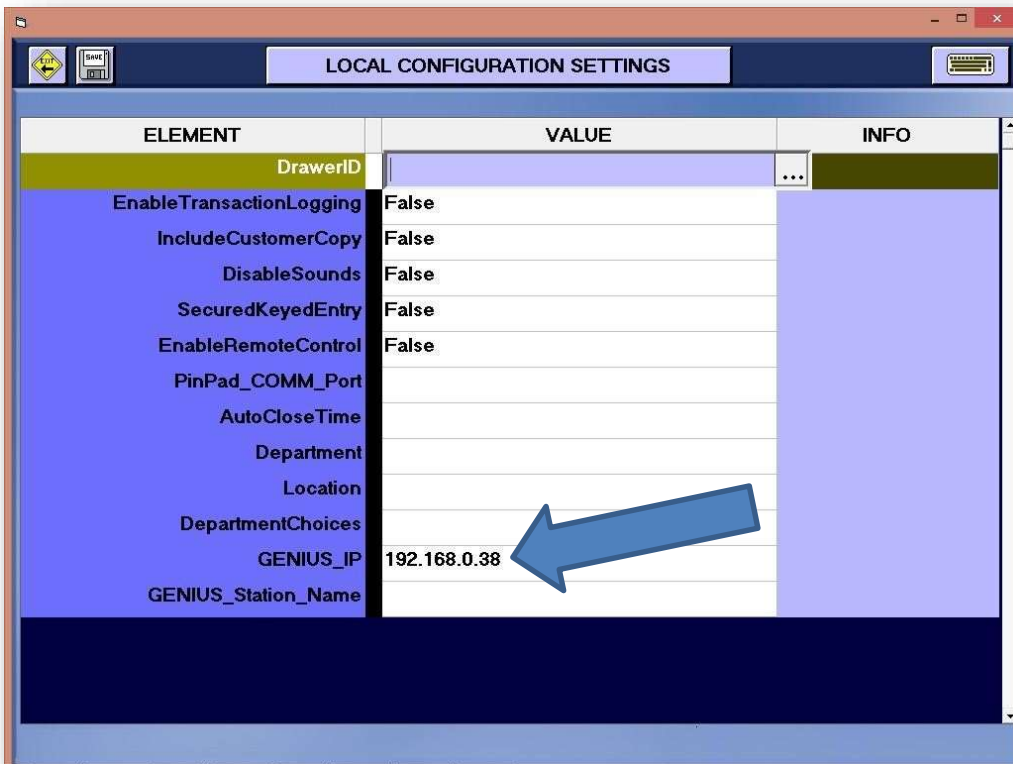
EXIT SAVE

LOCAL CONFIGURATION SETTINGS

| ELEMENT | VALUE | INFO |
|---|---|---|
| DrawerID | ... | |
| EnableTransactionLogging | False | |
| IncludeCustomerCopy | False | |
| DisableSounds | False | |
| SecuredKeyedEntry | False | |
| EnableRemoteControl | False | |
| PinPad_COMM_Port | | |
| AutoCloseTime | | |
| Department | | |
| Location | | |
| DepartmentChoices | | |
| GENIUS_IP | 192.168.0.38 | |
| GENIUS_Station_Name | | |